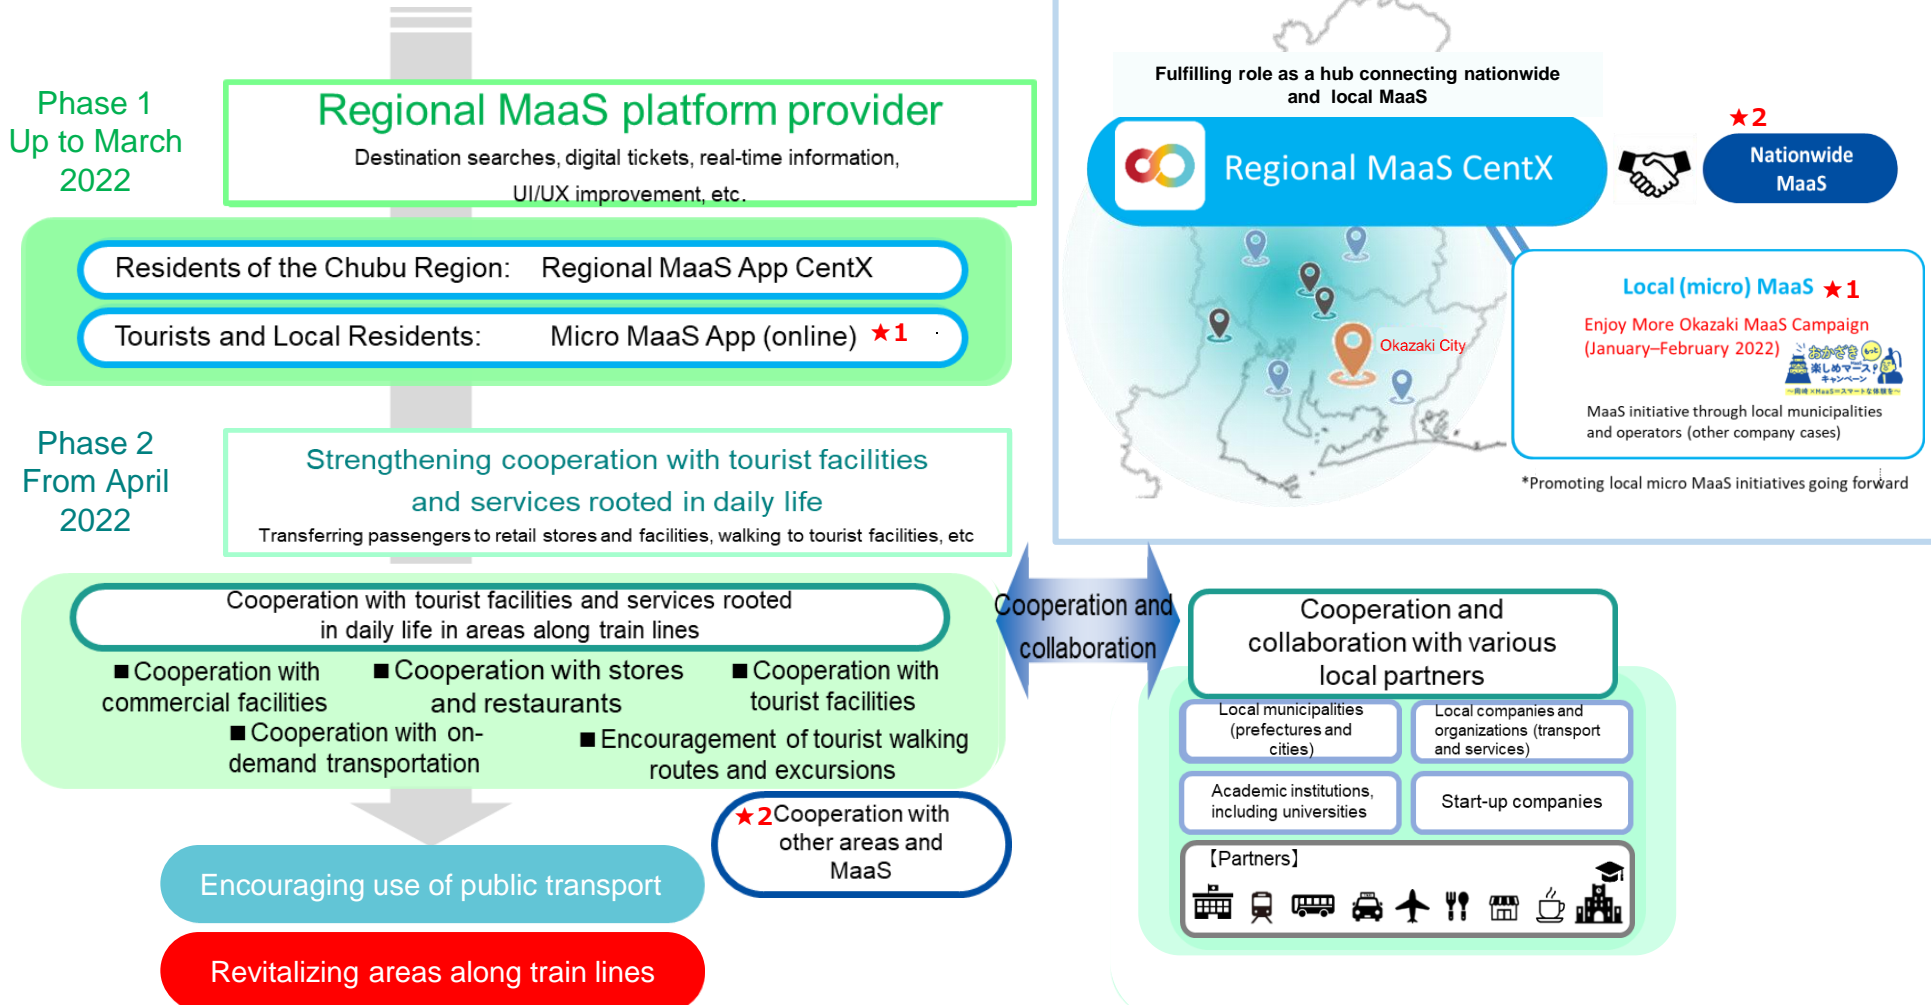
Phase 1
Up to March 2022

Regional MaaS platform provider

Destination searches, digital tickets, real-time information, UI/UX improvement, etc.

Residents of the Chubu Region: Regional MaaS App CentX

Tourists and Local Residents: Micro MaaS App (online) ★1

Phase 2
From April 2022

Strengthening cooperation with tourist facilities and services rooted in daily life

Transferring passengers to retail stores and facilities, walking to tourist facilities, etc

Cooperation with tourist facilities and services rooted in daily life in areas along train lines

■Cooperation with commercial facilities

■Cooperation with stores and restaurants

■Cooperation with tourist facilities

■Cooperation with on-demand transportation

■Encouragement of tourist walking routes and excursions

★2Cooperation with other areas and MaaS

Encouraging use of public transport

Revitalizing areas along train lines

Fulfilling role as a hub connecting nationwide and local MaaS

Regional MaaS CentX

★2

Nationwide MaaS

Okazaki City

Local (micro) MaaS ★1

Enjoy More Okazaki MaaS Campaign (January–February 2022)

おかざき楽しめマースキャンペーン

MaaS initiative through local municipalities and operators (other company cases)

*Promoting local micro MaaS initiatives going forward

Cooperation and collaboration

Cooperation and collaboration with various local partners

Local municipalities (prefectures and cities)

Local companies and organizations (transport and services)

Academic institutions, including universities

Start-up companies

【Partners】